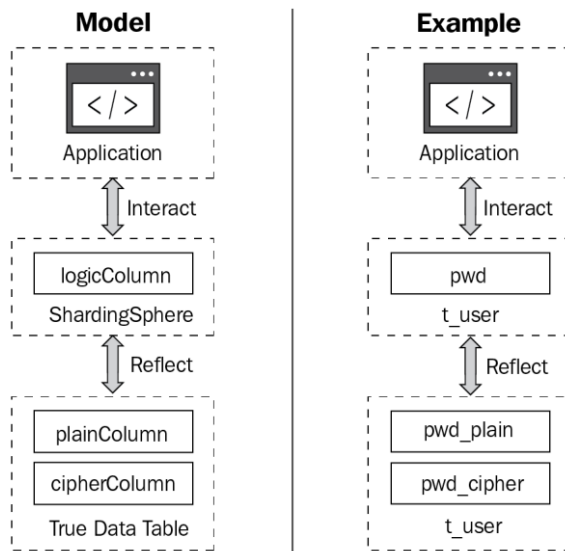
Model

</>

Application

Interact

logicColumn

ShardingSphere

Reflect

plainColumn

cipherColumn

True Data Table

Example

</>

Application

Interact

pwd

t_user

Reflect

pwd_plain

pwd_cipher

t_user